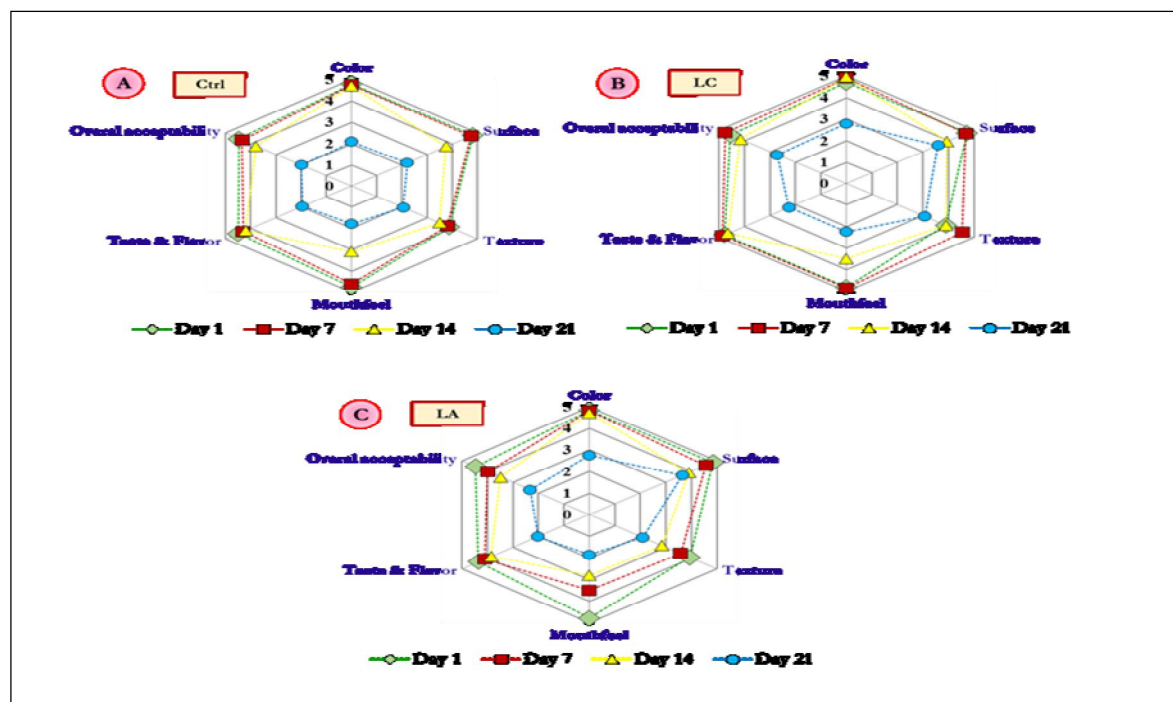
A
Ctrl
Color
5
4
3
2
1
0
Surface
Texture
Mouthfeel
Taste & Flavor
Overal acceptability
Day 1
Day 7
Day 14
Day 21

B
LC
Color
5
4
3
2
1
0
Surface
Texture
Mouthfeel
Taste & Flavor
Overal acceptability
Day 1
Day 7
Day 14
Day 21

C
LA
Color
5
4
3
2
1
0
Surface
Texture
Mouthfeel
Taste & Flavor
Overal acceptability
Day 1
Day 7
Day 14
Day 21